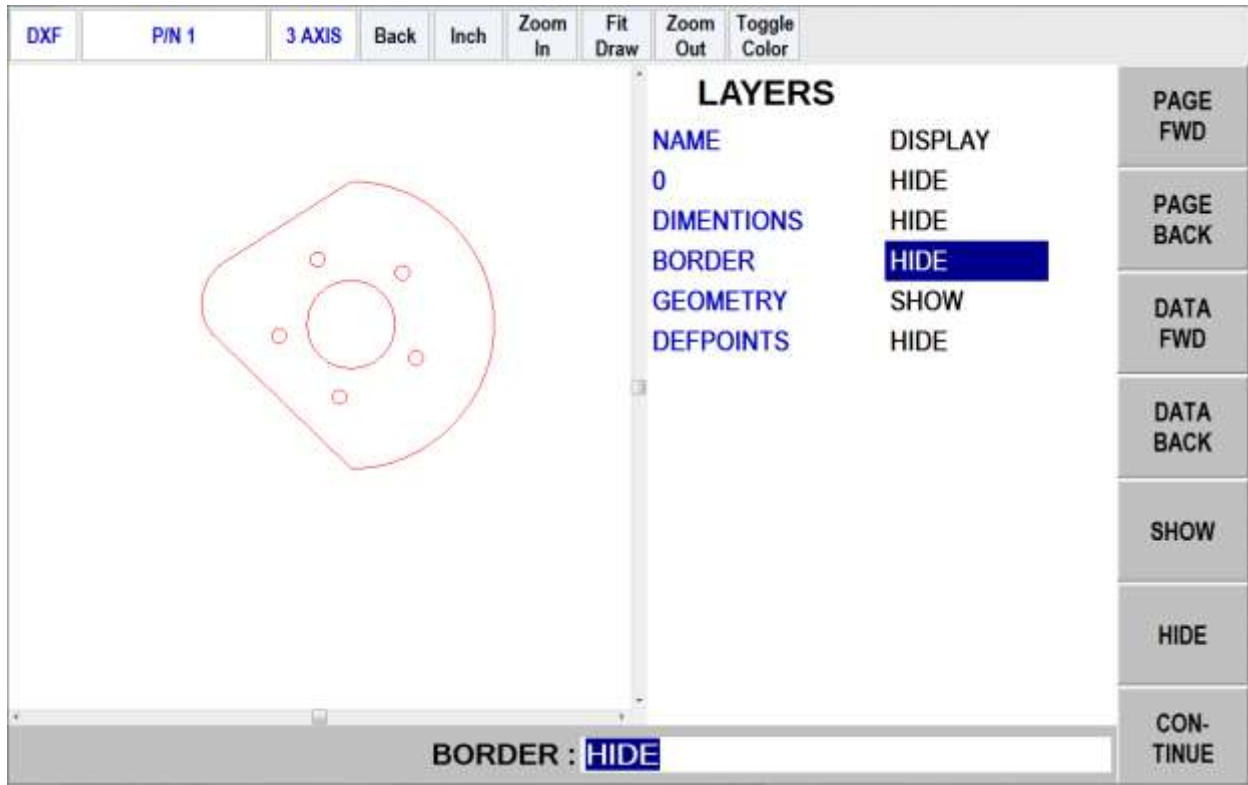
DXF | P/N 1 | 3 AXIS | Back | Inch | Zoom In | Fit Draw | Zoom Out | Toggle Color

LAYERS

| NAME | DISPLAY |
|---|---|
| 0 | HIDE |
| DIMENTIONS | HIDE |
| BORDER | HIDE |
| GEOMETRY | SHOW |
| DEFPOINTS | HIDE |

PAGE FWD

PAGE BACK

DATA FWD

DATA BACK

SHOW

HIDE

CON-TINUE

BORDER : HIDE